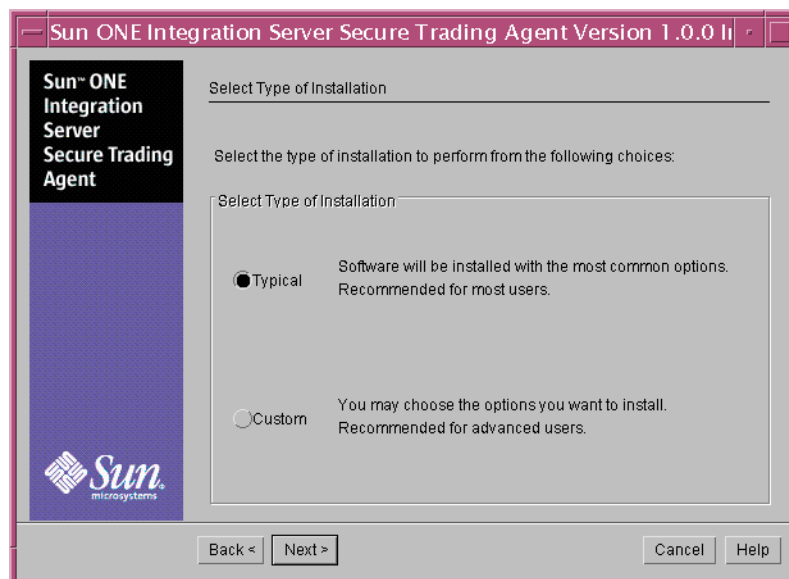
Sun ONE Integration Server Secure Trading Agent Version 1.0.0 I

Sun™ ONE Integration Server Secure Trading Agent

Select Type of Installation

Select the type of installation to perform from the following choices:

Select Type of Installation

Typical

Software will be installed with the most common options. Recommended for most users.

Custom

You may choose the options you want to install. Recommended for advanced users.

Sun microsystems

Back <

Next >

Cancel

Help